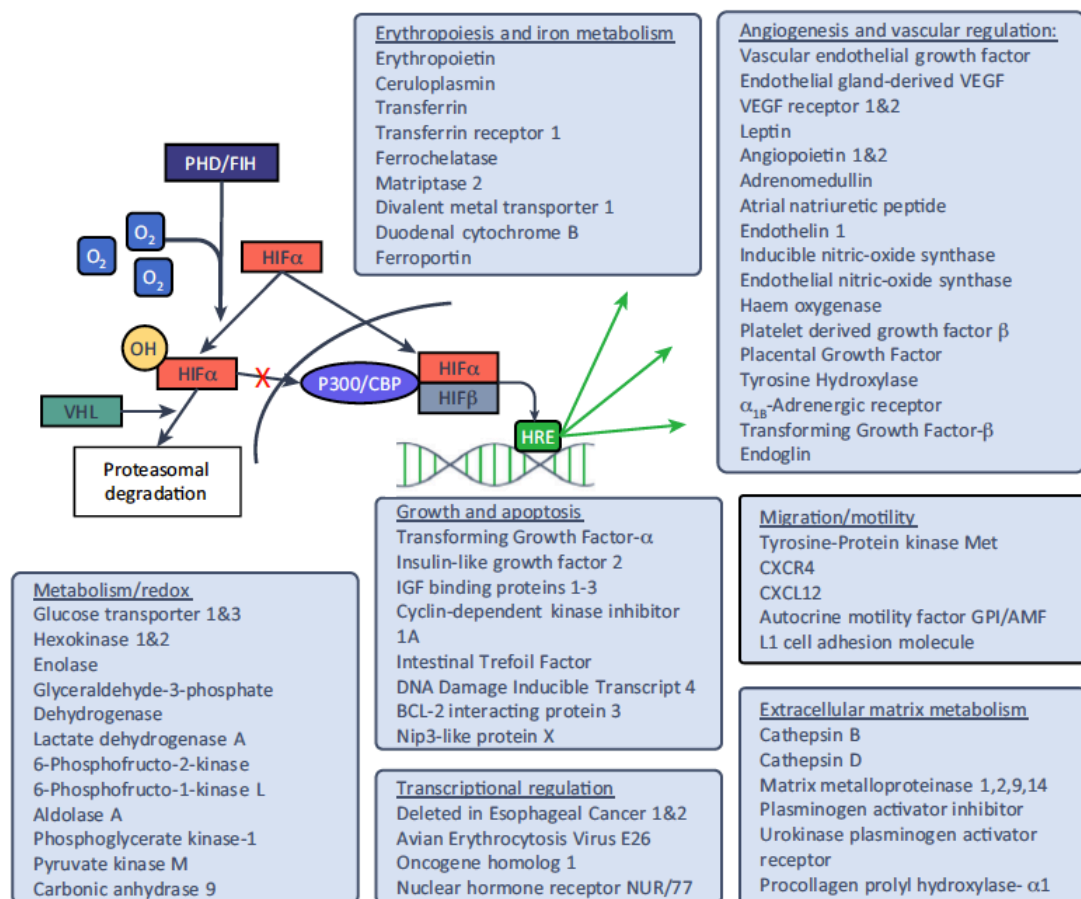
PHD/FIH

$O_2$

$O_2$

$O_2$

HIFα

OH

HIFα

VHL

Proteasomal degradation

P300/CBP

HIFα

HIFβ

HRE

Erythropoiesis and iron metabolism
Erythropoietin
Ceruloplasmin
Transferrin
Transferrin receptor 1
Ferrochelatase
Matriptase 2
Divalent metal transporter 1
Duodenal cytochrome B
Ferroportin

Angiogenesis and vascular regulation:
Vascular endothelial growth factor
Endothelial gland-derived VEGF
VEGF receptor 1&2
Leptin
Angiopoietin 1&2
Adrenomedullin
Atrial natriuretic peptide
Endothelin 1
Inducible nitric-oxide synthase
Endothelial nitric-oxide synthase
Haem oxygenase
Platelet derived growth factor β
Placental Growth Factor
Tyrosine Hydroxylase
$\alpha_{1B}$-Adrenergic receptor
Transforming Growth Factor-β
Endoglin

Growth and apoptosis
Transforming Growth Factor-α
Insulin-like growth factor 2
IGF binding proteins 1-3
Cyclin-dependent kinase inhibitor 1A
Intestinal Trefoil Factor
DNA Damage Inducible Transcript 4
BCL-2 interacting protein 3
Nip3-like protein X

Migration/motility
Tyrosine-Protein kinase Met
CXCR4
CXCL12
Autocrine motility factor GPI/AMF
L1 cell adhesion molecule

Metabolism/redox
Glucose transporter 1&3
Hexokinase 1&2
Enolase
Glyceraldehyde-3-phosphate Dehydrogenase
Lactate dehydrogenase A
6-Phosphofructo-2-kinase
6-Phosphofructo-1-kinase L
Aldolase A
Phosphoglycerate kinase-1
Pyruvate kinase M
Carbonic anhydrase 9

Transcriptional regulation
Deleted in Esophageal Cancer 1&2
Avian Erythrocytosis Virus E26
Oncogene homolog 1
Nuclear hormone receptor NUR/77

Extracellular matrix metabolism
Cathepsin B
Cathepsin D
Matrix metalloproteinase 1,2,9,14
Plasminogen activator inhibitor
Urokinase plasminogen activator receptor
Procollagen prolyl hydroxylase- α1